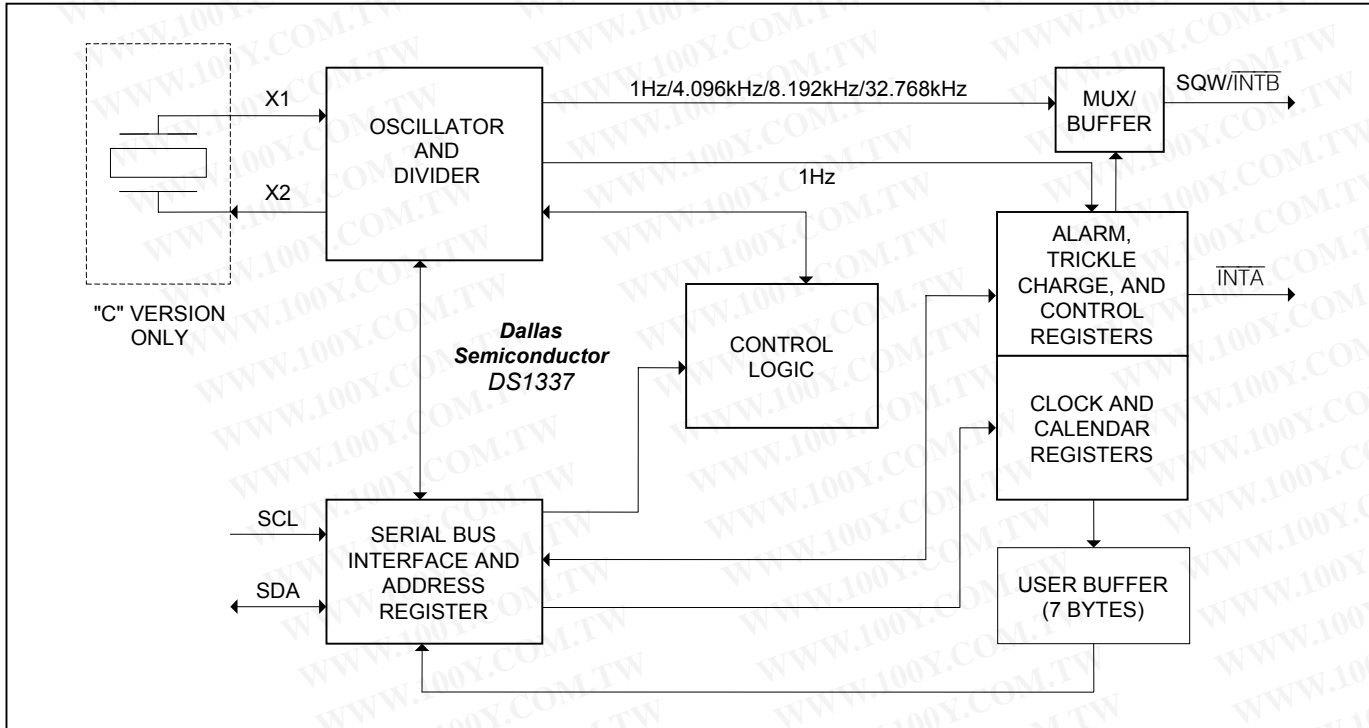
X1

X2

"C" VERSION ONLY

OSCILLATOR AND DIVIDER

1Hz/4.096kHz/8.192kHz/32.768kHz

MUX/ BUFFER

SQW/$\overline{INTB}$

1Hz

ALARM, TRICKLE CHARGE, AND CONTROL REGISTERS

$\overline{INTA}$

*Dallas Semiconductor DS1337*

CONTROL LOGIC

CLOCK AND CALENDAR REGISTERS

SCL

SDA

SERIAL BUS INTERFACE AND ADDRESS REGISTER

USER BUFFER (7 BYTES)

WWW.100Y.COM.TW